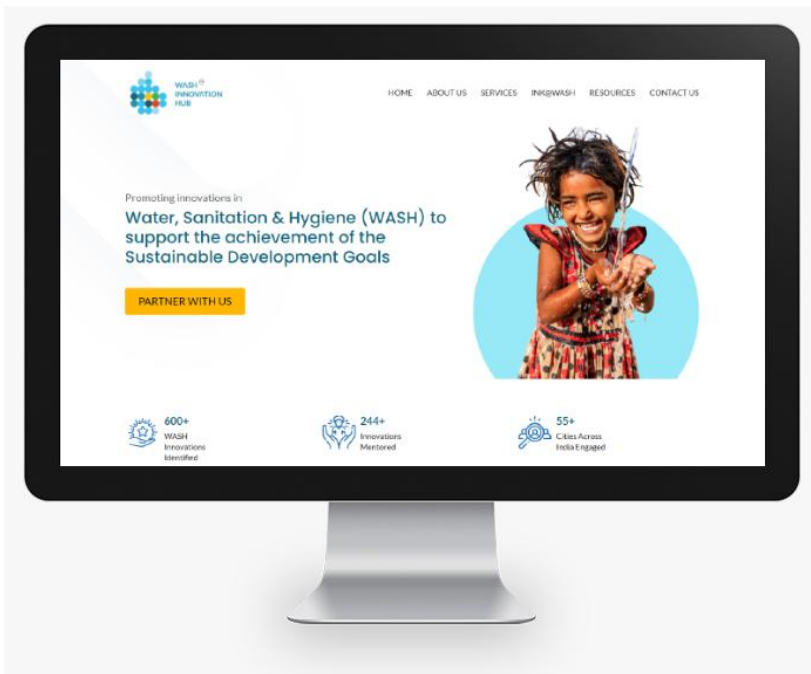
WASH INNOVATION HUB

HOME ABOUT US SERVICES INK@WASH RESOURCES CONTACT US

Promoting innovations in

Water, Sanitation & Hygiene (WASH) to support the achievement of the Sustainable Development Goals

PARTNER WITH US

600+
WASH Innovations Identified

244+
Innovations Mentored

55+
Cities Across India Engaged